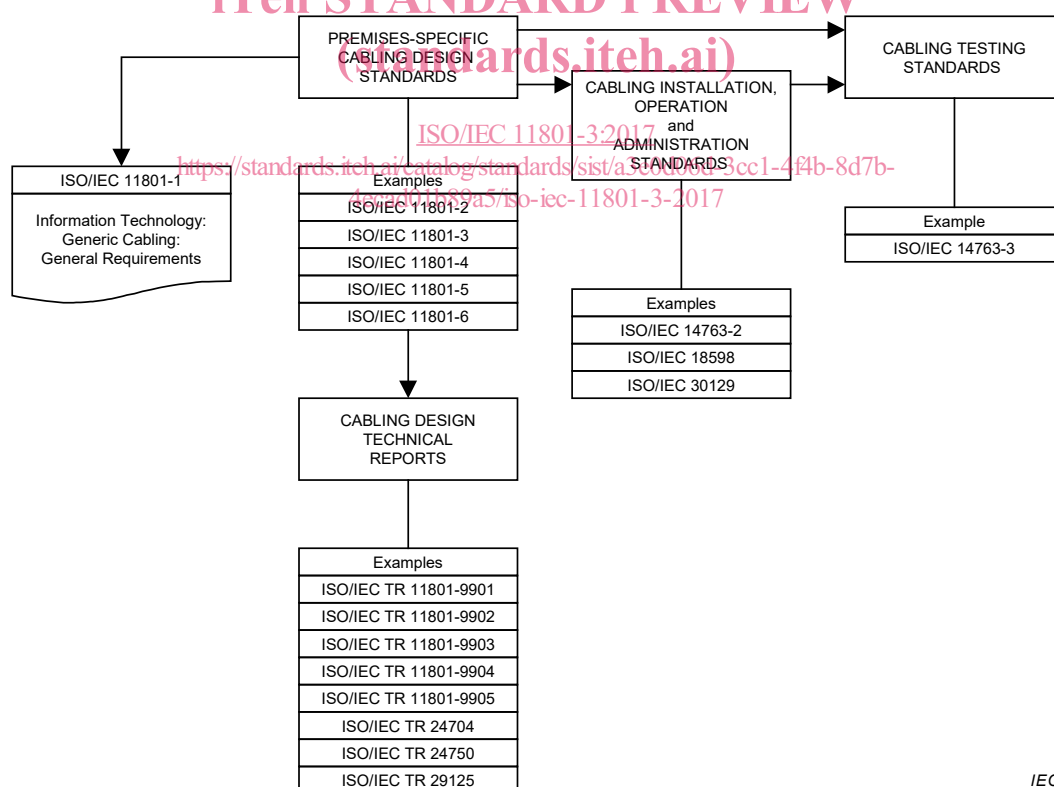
iTeh STANDARD PREVIEW
(standards.iteh.ai)

PREMISES-SPECIFIC CABLING DESIGN STANDARDS

CABLING INSTALLATION, OPERATION and ADMINISTRATION STANDARDS

CABLING TESTING STANDARDS

ISO/IEC 11801-3:2017
https://standards.iteh.ai/catalog/standards/sist/a3c6d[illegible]-3cc1-4f4b-8d7b-4a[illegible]b89a5/iso-iec-11801-3-2017

ISO/IEC 11801-1

Information Technology: Generic Cabling: General Requirements

Examples
ISO/IEC 11801-2
ISO/IEC 11801-3
ISO/IEC 11801-4
ISO/IEC 11801-5
ISO/IEC 11801-6

Examples
ISO/IEC 14763-2
ISO/IEC 18598
ISO/IEC 30129

Example
ISO/IEC 14763-3

CABLING DESIGN TECHNICAL REPORTS

Examples
ISO/IEC TR 11801-9901
ISO/IEC TR 11801-9902
ISO/IEC TR 11801-9903
ISO/IEC TR 11801-9904
ISO/IEC TR 11801-9905
ISO/IEC TR 24704
ISO/IEC TR 24750
ISO/IEC TR 29125

IEC